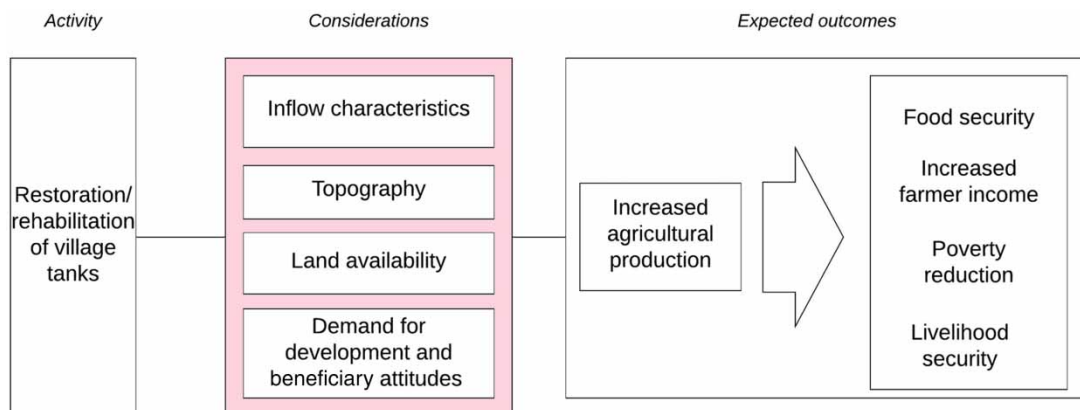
Activity

Restoration/ rehabilitation of village tanks

Considerations

Inflow characteristics

Topography

Land availability

Demand for development and beneficiary attitudes

Expected outcomes

Increased agricultural production

Food security

Increased farmer income

Poverty reduction

Livelihood security